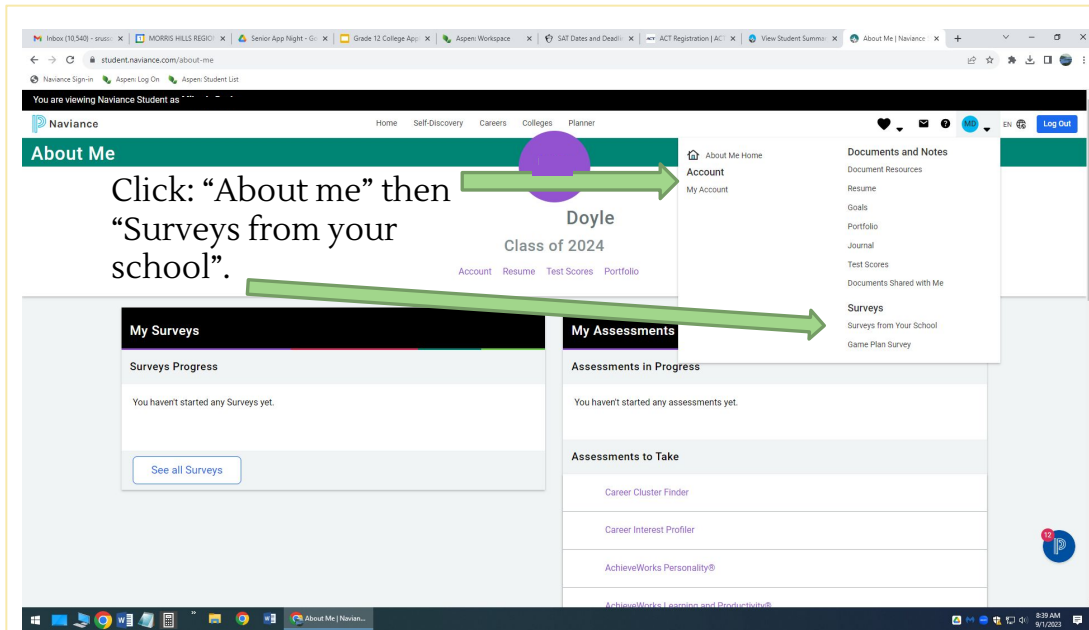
Inbox (10,540) - srusso | MORRIS HILLS REGION | Senior App Night - Go | Grade 12 College App | Aspen: Workspace | SAT Dates and Deadlin | ACT Registration | ACT | View Student Summar | About Me | Naviance

student.naviance.com/about-me

Naviance Sign-in   Aspen: Log On   Aspen: Student List

You are viewing Naviance Student as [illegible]

Naviance

Home   Self-Discovery   Careers   Colleges   Planner

MD   EN   Log Out

About Me

Click: “About me” then “Surveys from your school”.

Doyle

Class of 2024

Account   Resume   Test Scores   Portfolio

About Me Home

Account

My Account

Documents and Notes

Document Resources

Resume

Goals

Portfolio

Journal

Test Scores

Documents Shared with Me

Surveys

Surveys from Your School

Game Plan Survey

My Surveys

Surveys Progress

You haven't started any Surveys yet.

See all Surveys

My Assessments

Assessments in Progress

You haven't started any assessments yet.

Assessments to Take

Career Cluster Finder

Career Interest Profiler

AchieveWorks Personality®

AchieveWorks Learning and Productivity®

12

About Me | Navian...

8:39 AM
9/1/2023